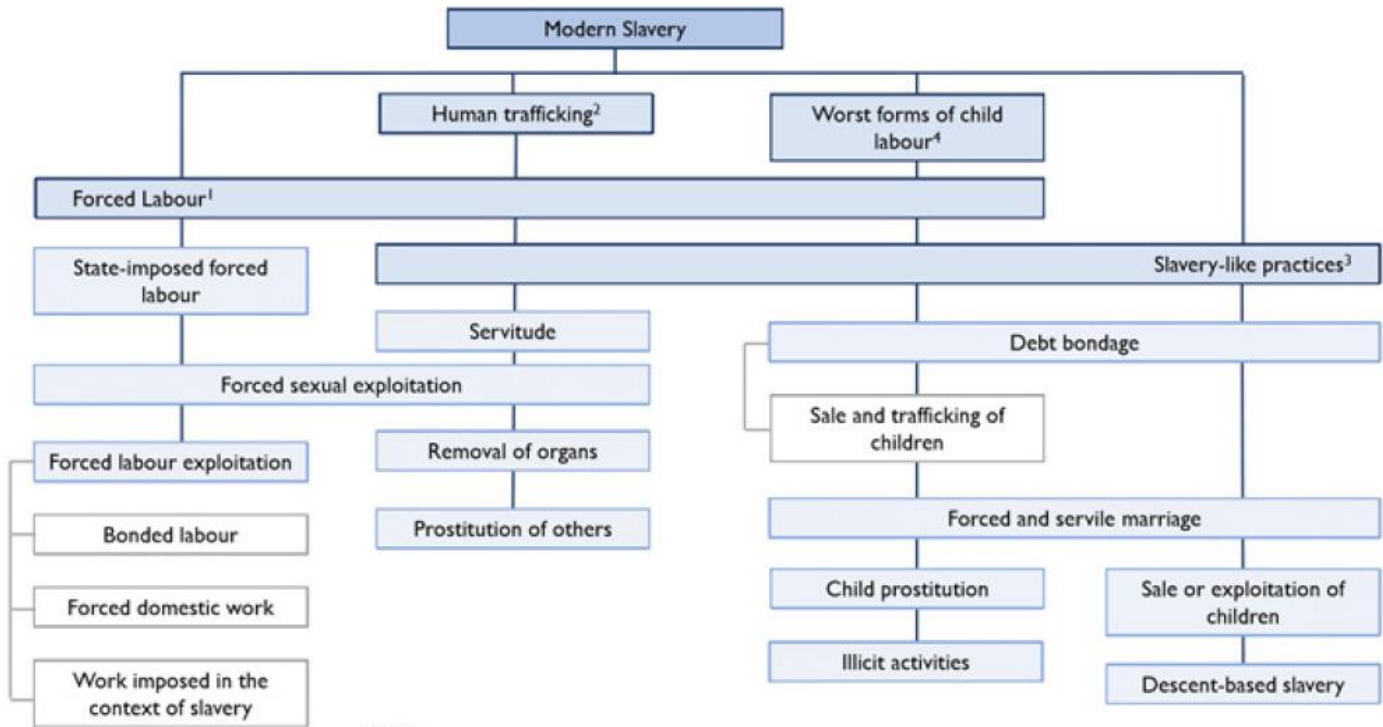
Modern Slavery

Human trafficking$^2$

Worst forms of child labour$^4$

Forced Labour$^1$

State-imposed forced labour

Slavery-like practices$^3$

Servitude

Debt bondage

Forced sexual exploitation

Sale and trafficking of children

Forced labour exploitation

Removal of organs

Bonded labour

Prostitution of others

Forced and servile marriage

Forced domestic work

Child prostitution

Sale or exploitation of children

Work imposed in the context of slavery

Illicit activities

Descent-based slavery